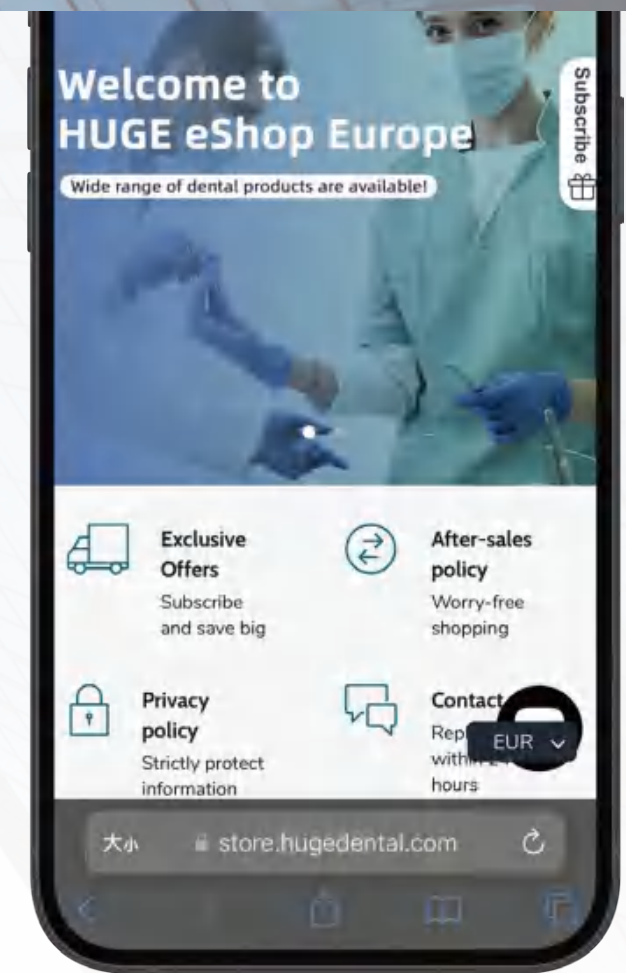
Welcome to
HUGE eShop Europe

Wide range of dental products are available!

Subscribe

Exclusive Offers
Subscribe and save big

After-sales policy
Worry-free shopping

Privacy policy
Strictly protect information

Contact
Rep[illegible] with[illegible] hours

EUR

大小 store.hugedental.com